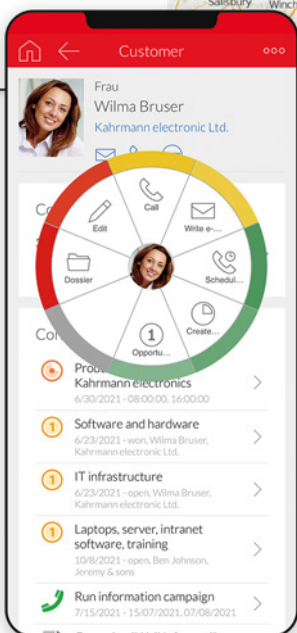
Salisbury Winch

Customer

Frau
Wilma Bruser
Kahrmann electronic Ltd.

Co

Call
Edit
Write e-...
Dossier
Schedul...
Create...
Opportu...

Co

Produ...
Kahrmann electronics
6/30/2021 - 08:00:00, 16:00:00

Software and hardware
6/23/2021 - won, Wilma Bruser, Kahrmann electronic Ltd.

IT infrastructure
6/23/2021 - open, Wilma Bruser, Kahrmann electronic Ltd.

Laptops, server, intranet software, training
10/8/2021 - open, Ben Johnson, Jeremy & sons

Run information campaign
7/15/2021 - 15/07/2021, 07/08/2021